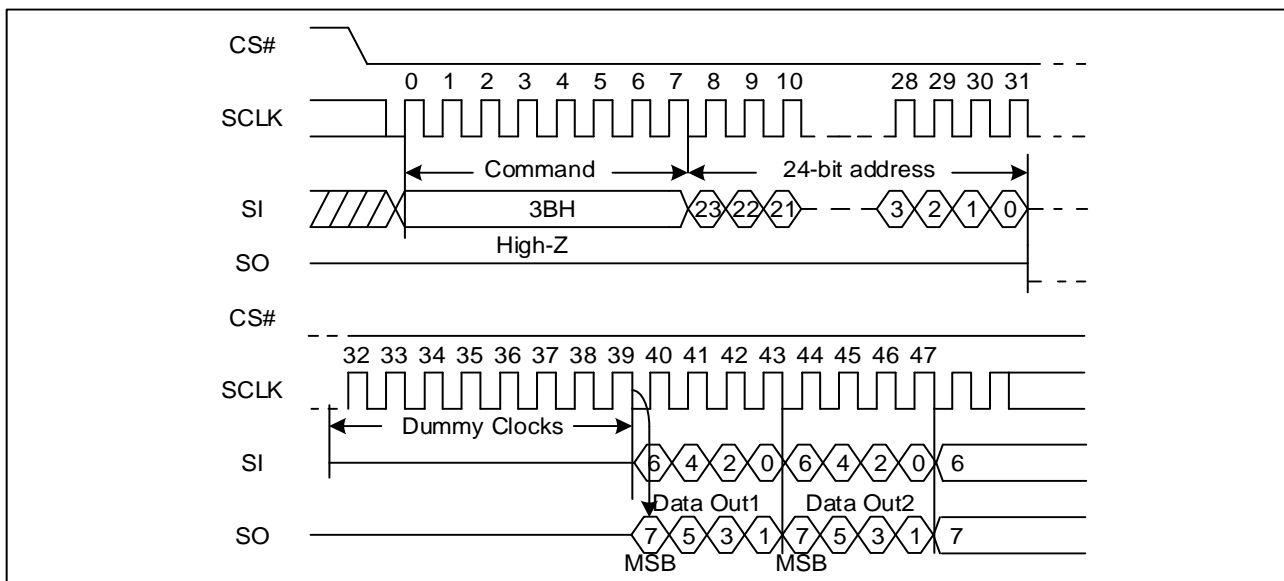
CS#

0 1 2 3 4 5 6 7 8 9 10 28 29 30 31

SCLK

Command

24-bit address

SI

3BH

23 22 21

3 2 1 0

High-Z

SO

CS#

32 33 34 35 36 37 38 39 40 41 42 43 44 45 46 47

SCLK

Dummy Clocks

SI

6 4 2 0 6 4 2 0 6

Data Out1

Data Out2

SO

7 5 3 1 7 5 3 1 7

MSB

MSB